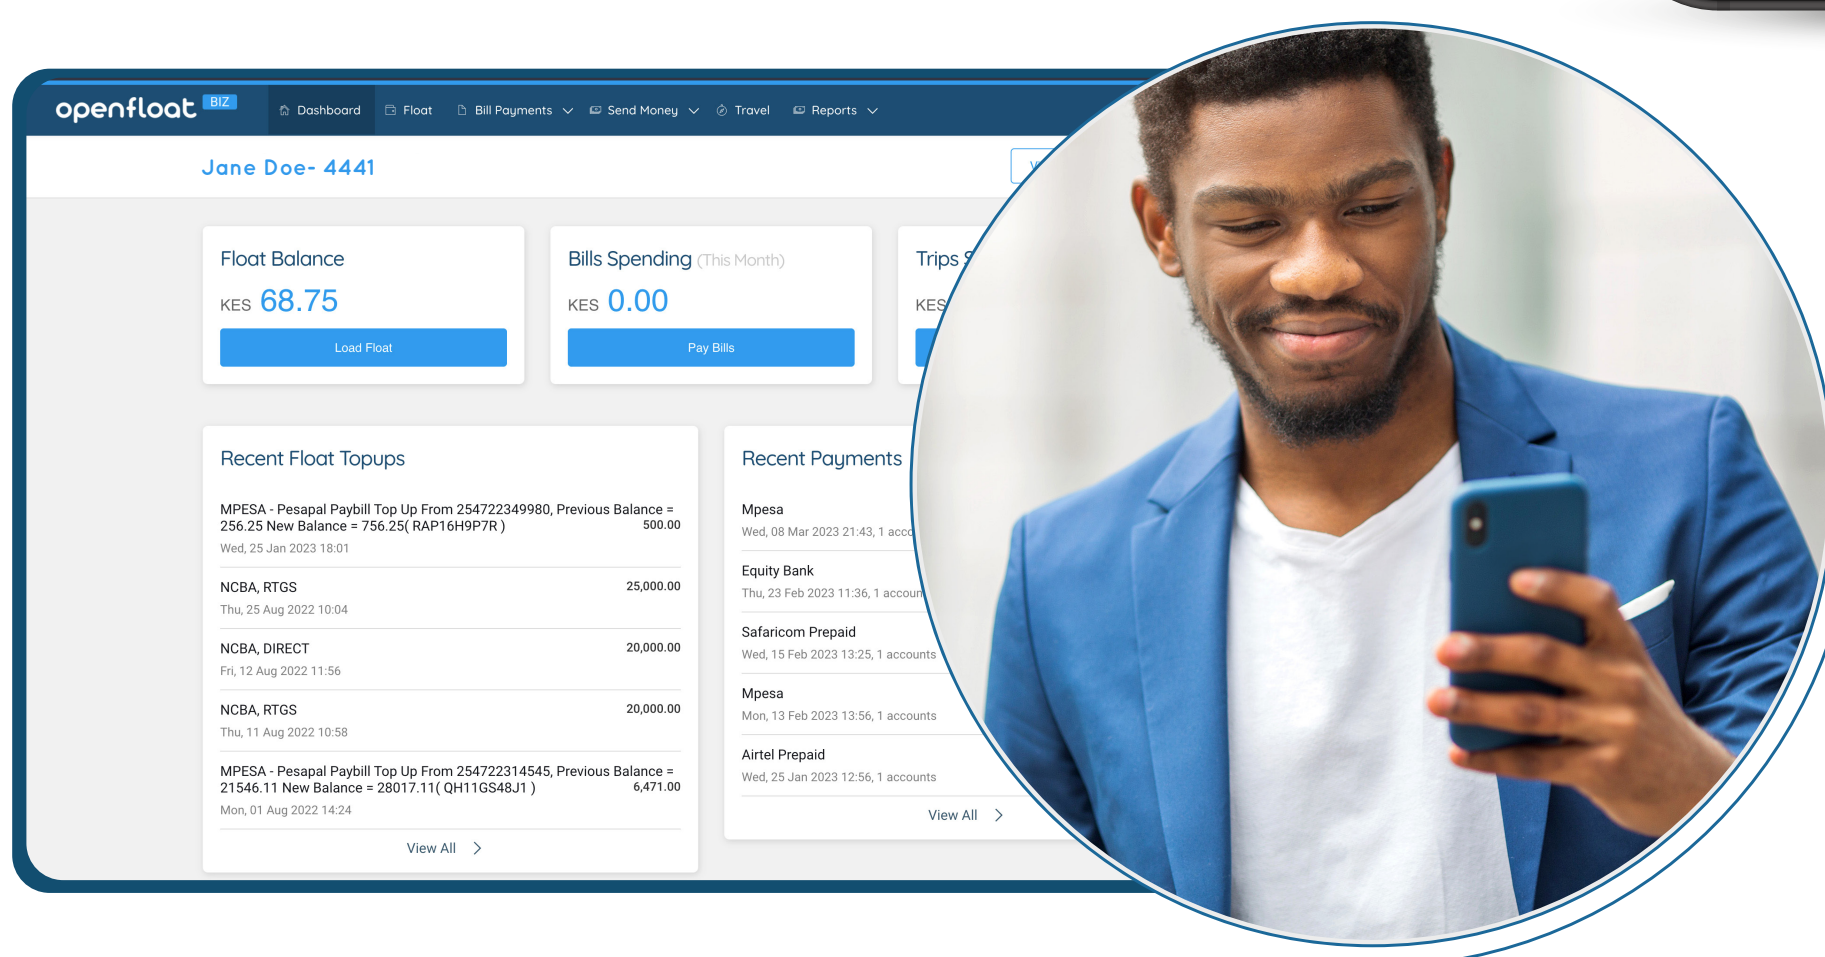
openfloat BIZ

Dashboard Float Bill Payments Send Money Travel Reports

Jane Doe- 4441

Float Balance
KES 68.75
Load Float

Bills Spending (This Month)
KES 0.00
Pay Bills

Trips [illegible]
KES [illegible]

Recent Float Topups

MPESA - Pesapal Paybill Top Up From 254722349980, Previous Balance = 256.25 New Balance = 756.25( RAP16H9P7R ) 500.00
Wed, 25 Jan 2023 18:01

NCBA, RTGS 25,000.00
Thu, 25 Aug 2022 10:04

NCBA, DIRECT 20,000.00
Fri, 12 Aug 2022 11:56

NCBA, RTGS 20,000.00
Thu, 11 Aug 2022 10:58

MPESA - Pesapal Paybill Top Up From 254722314545, Previous Balance = 21546.11 New Balance = 28017.11( QH11GS48J1 ) 6,471.00
Mon, 01 Aug 2022 14:24

View All

Recent Payments

Mpesa
Wed, 08 Mar 2023 21:43, 1 acc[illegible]

Equity Bank
Thu, 23 Feb 2023 11:36, 1 accoun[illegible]

Safaricom Prepaid
Wed, 15 Feb 2023 13:25, 1 accounts

Mpesa
Mon, 13 Feb 2023 13:56, 1 accounts

Airtel Prepaid
Wed, 25 Jan 2023 12:56, 1 accounts

View All